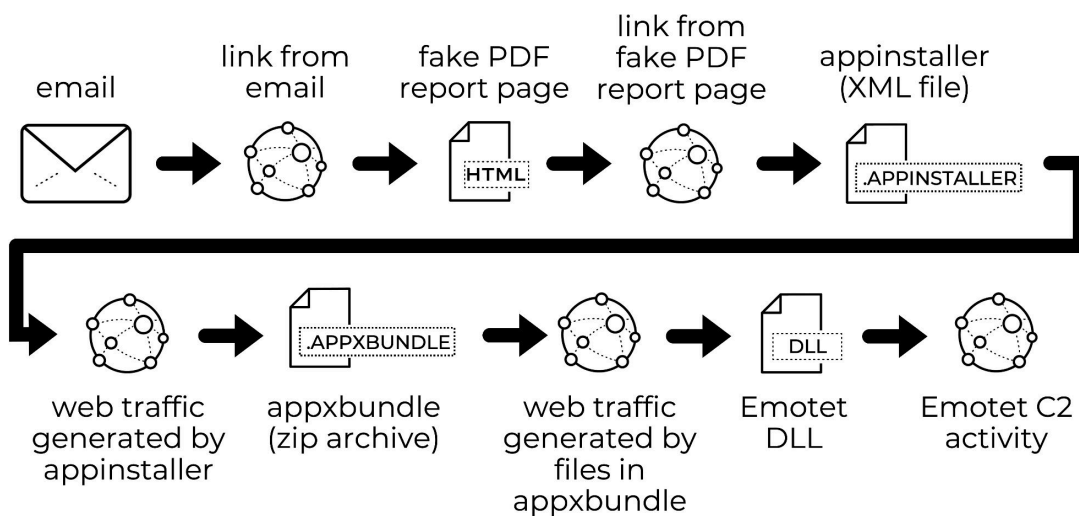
email

link from email

fake PDF report page

HTML

link from fake PDF report page

appinstaller (XML file)

.APPINSTALLER

.APPXBUNDLE

DLL

web traffic generated by appinstaller

appxbundle (zip archive)

web traffic generated by files in appxbundle

Emotet DLL

Emotet C2 activity